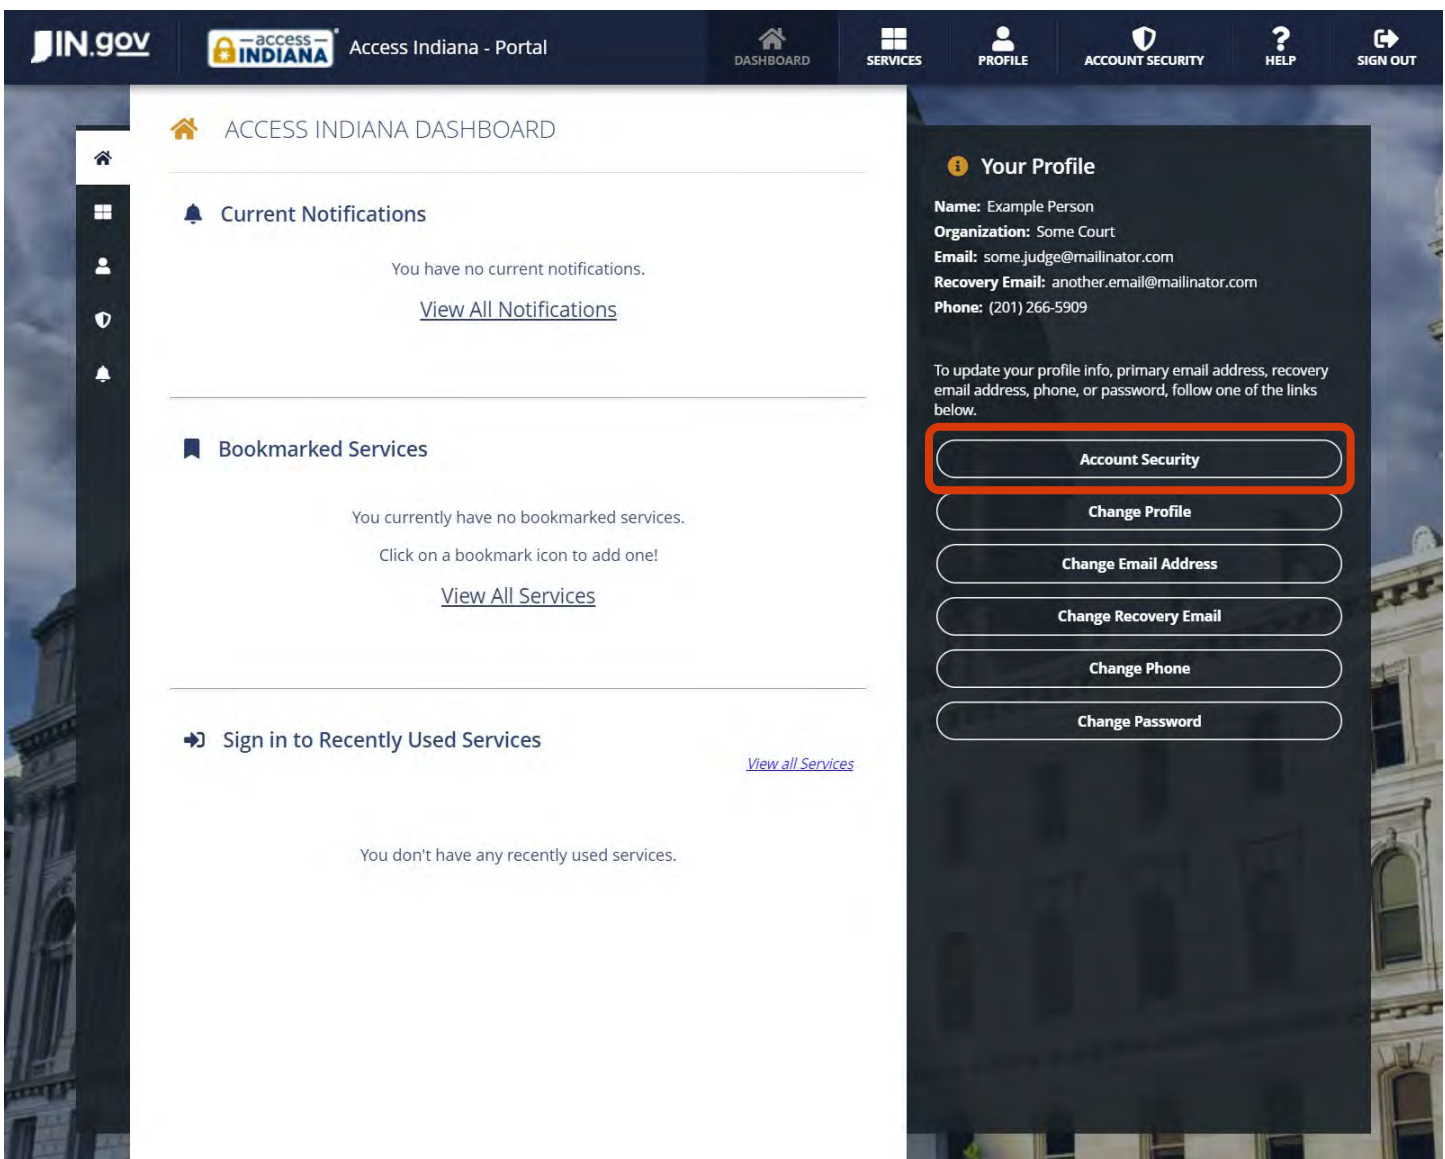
IN.gov access INDIANA Access Indiana - Portal

DASHBOARD SERVICES PROFILE ACCOUNT SECURITY HELP SIGN OUT

ACCESS INDIANA DASHBOARD

Current Notifications

You have no current notifications.

View All Notifications

Bookmarked Services

You currently have no bookmarked services.

Click on a bookmark icon to add one!

View All Services

Sign in to Recently Used Services

View all Services

You don't have any recently used services.

Your Profile

**Name:** Example Person
**Organization:** Some Court
**Email:** some.judge@mailinator.com
**Recovery Email:** another.email@mailinator.com
**Phone:** (201) 266-5909

To update your profile info, primary email address, recovery email address, phone, or password, follow one of the links below.

Account Security

Change Profile

Change Email Address

Change Recovery Email

Change Phone

Change Password